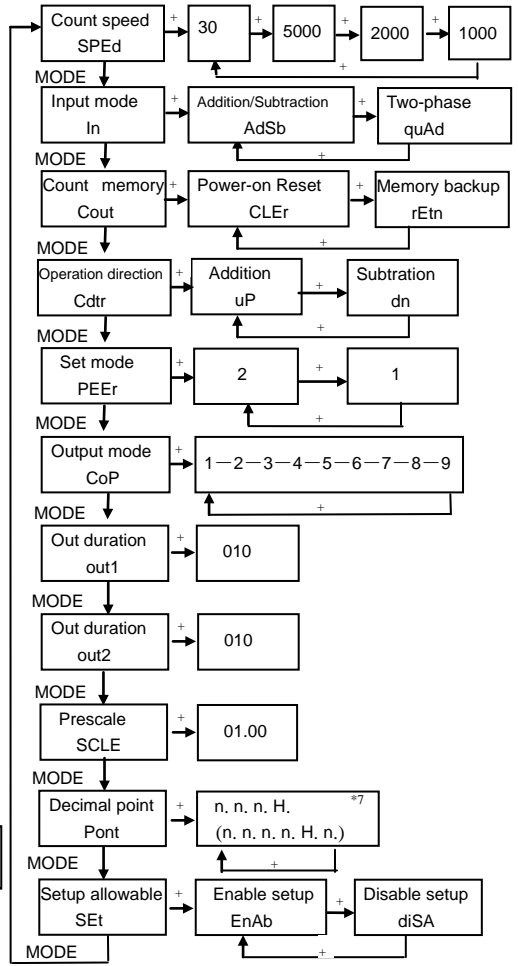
Count speed
SPEd
+
30
+
5000
+
2000
+
1000
+
MODE
Input mode
In
+
Addition/Subtraction
AdSb
+
Two-phase
quAd
+
MODE
Count memory
Cout
+
Power-on Reset
CLEr
+
Memory backup
rEtn
+
MODE
Operation direction
Cdtr
+
Addition
uP
+
Subtration
dn
+
MODE
Set mode
PEEr
+
2
+
1
+
MODE
Output mode
CoP
+
1—2—3—4—5—6—7—8—9
+
MODE
Out duration
out1
+
010
MODE
Out duration
out2
+
010
MODE
Prescale
SCLE
+
01.00
MODE
Decimal point
Pont
+
n. n. n. H.
(n. n. n. n. H. n.)
*7
+
MODE
Setup allowable
SEt
+
Enable setup
EnAb
+
Disable setup
diSA
+
MODE